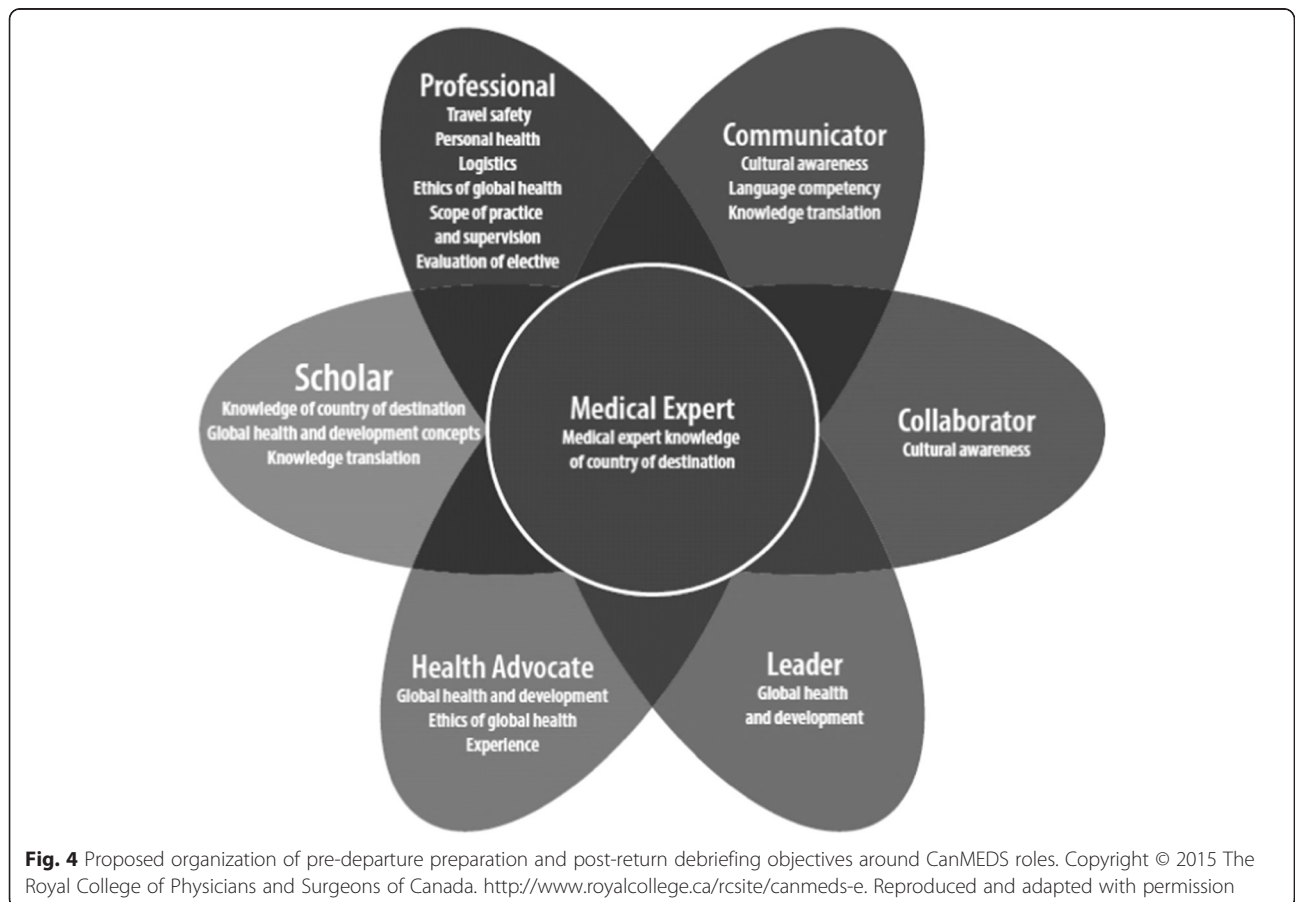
Professional
Travel safety
Personal health
Logistics
Ethics of global health
Scope of practice and supervision
Evaluation of elective

Communicator
Cultural awareness
Language competency
Knowledge translation

Scholar
Knowledge of country of destination
Global health and development concepts
Knowledge translation

Medical Expert
Medical expert knowledge of country of destination

Collaborator
Cultural awareness

Health Advocate
Global health and development
Ethics of global health
Experience

Leader
Global health and development

**Fig. 4** Proposed organization of pre-departure preparation and post-return debriefing objectives around CanMEDS roles. Copyright © 2015 The Royal College of Physicians and Surgeons of Canada. http://www.royalcollege.ca/rcsite/canmeds-e. Reproduced and adapted with permission